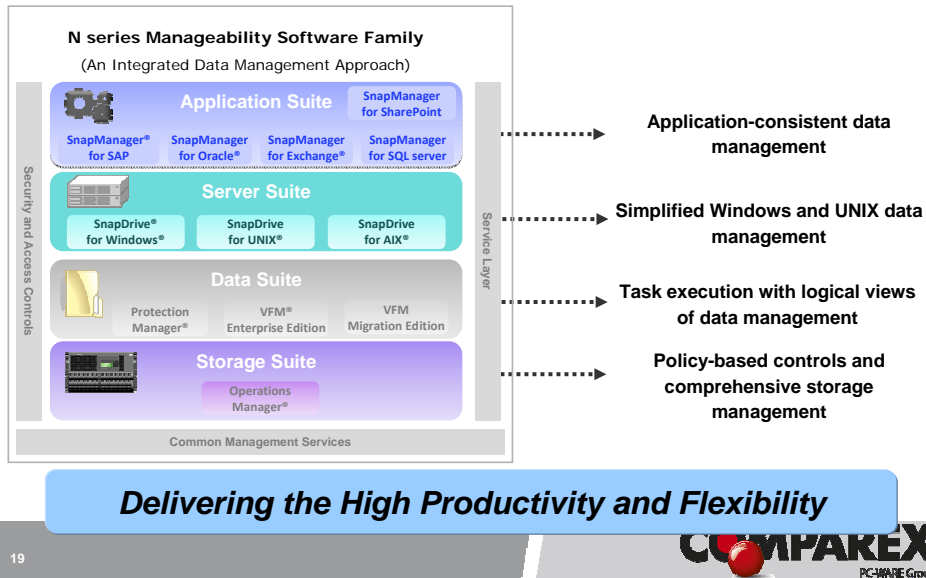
N series Manageability Software Family

(An Integrated Data Management Approach)

Security and Access Controls

Application Suite

SnapManager for SharePoint

SnapManager® for SAP

SnapManager for Oracle®

SnapManager for Exchange®

SnapManager for SQL server

Server Suite

SnapDrive® for Windows®

SnapDrive for UNIX®

SnapDrive for AIX®

Data Suite

Protection Manager®

VFM® Enterprise Edition

VFM Migration Edition

Storage Suite

Operations Manager®

Service Layer

Common Management Services

Application-consistent data management

Simplified Windows and UNIX data management

Task execution with logical views of data management

Policy-based controls and comprehensive storage management

Delivering the High Productivity and Flexibility

19

COMPAREX

PC-WARE Gro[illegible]